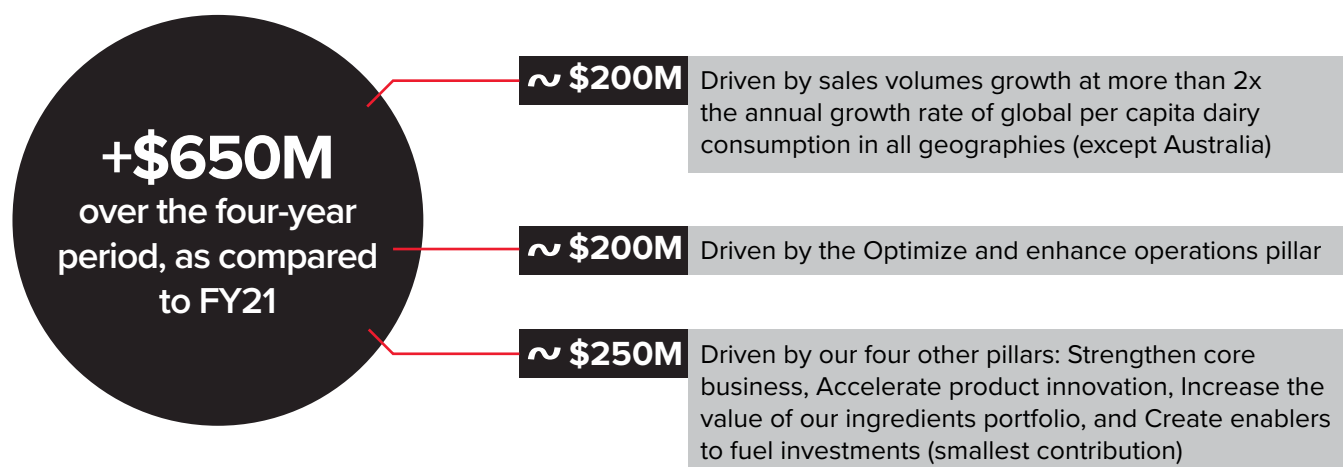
+$650M
over the four-year period, as compared to FY21

~ $200M Driven by sales volumes growth at more than 2x the annual growth rate of global per capita dairy consumption in all geographies (except Australia)

~ $200M Driven by the Optimize and enhance operations pillar

~ $250M Driven by our four other pillars: Strengthen core business, Accelerate product innovation, Increase the value of our ingredients portfolio, and Create enablers to fuel investments (smallest contribution)